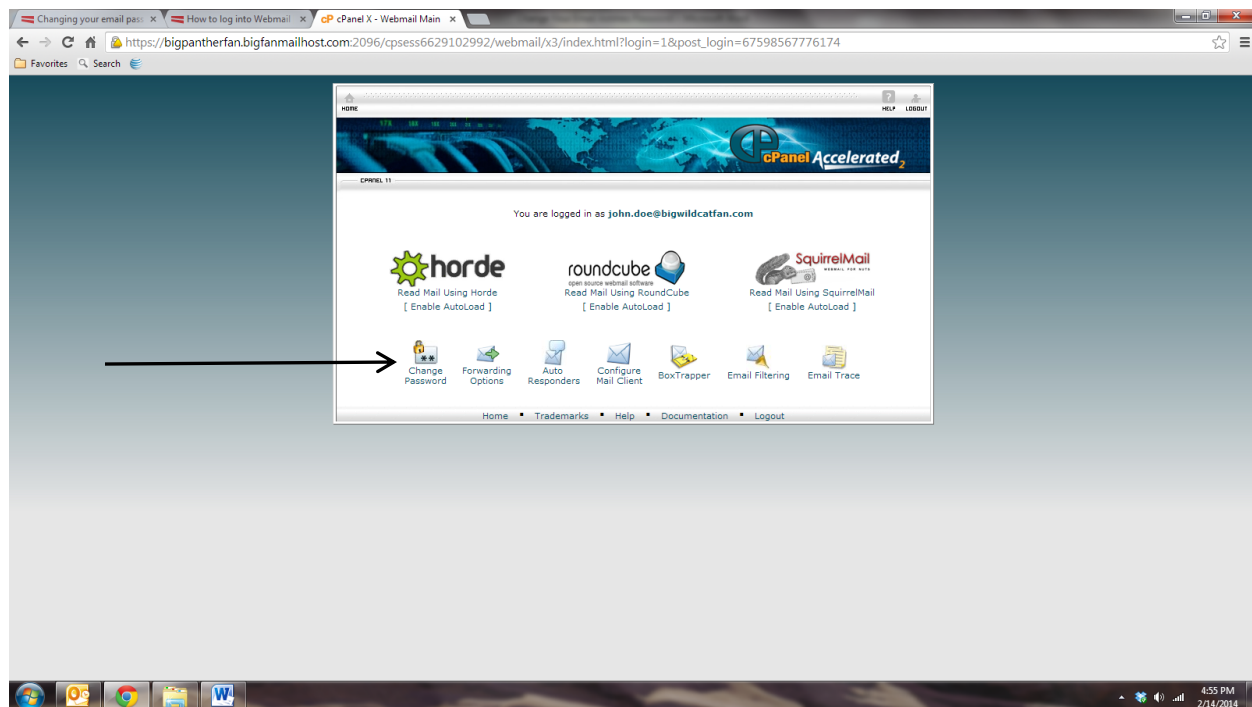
Changing your email pass ×
How to log into Webmail ×
cP cPanel X - Webmail Main ×

https://bigpantherfan.bigfanmailhost.com:2096/cpsess6629102992/webmail/x3/index.html?login=1&post_login=67598567776174

Favorites Search

HOME
HELP LOGOUT

cPanel Accelerated2

CPANEL 11

You are logged in as john.doe@bigwildcatfan.com

horde
Read Mail Using Horde
[ Enable AutoLoad ]

roundcube
open source webmail software
Read Mail Using RoundCube
[ Enable AutoLoad ]

SquirrelMail
WEBMAIL FOR NUTS
Read Mail Using SquirrelMail
[ Enable AutoLoad ]

Change Password
Forwarding Options
Auto Responders
Configure Mail Client
BoxTrapper
Email Filtering
Email Trace

Home ▪ Trademarks ▪ Help ▪ Documentation ▪ Logout

4:55 PM
2/14/2014